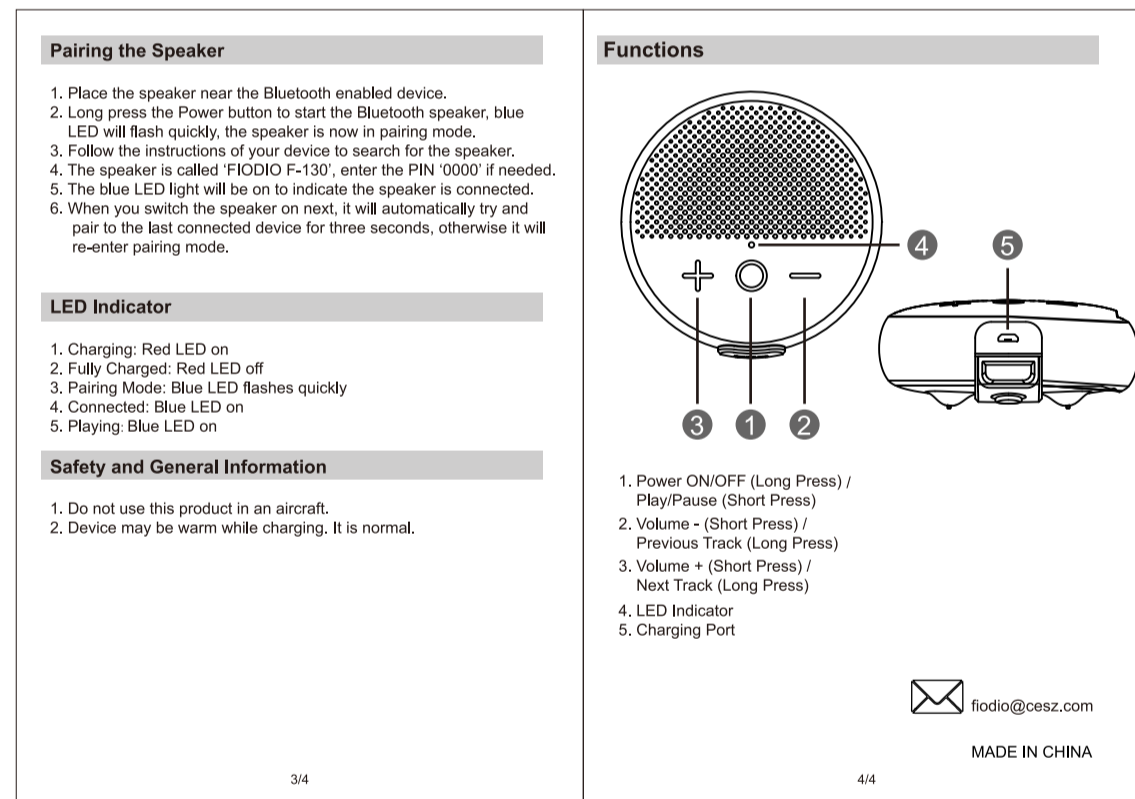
Pairing the Speaker

1. Place the speaker near the Bluetooth enabled device.
2. Long press the Power button to start the Bluetooth speaker, blue LED will flash quickly, the speaker is now in pairing mode.
3. Follow the instructions of your device to search for the speaker.
4. The speaker is called 'FIODIO F-130', enter the PIN '0000' if needed.
5. The blue LED light will be on to indicate the speaker is connected.
6. When you switch the speaker on next, it will automatically try and pair to the last connected device for three seconds, otherwise it will re-enter pairing mode.

LED Indicator

1. Charging: Red LED on
2. Fully Charged: Red LED off
3. Pairing Mode: Blue LED flashes quickly
4. Connected: Blue LED on
5. Playing: Blue LED on

Safety and General Information

1. Do not use this product in an aircraft.
2. Device may be warm while charging. It is normal.

3/4

Functions

4
5
3
1
2

1. Power ON/OFF (Long Press) / Play/Pause (Short Press)
2. Volume - (Short Press) / Previous Track (Long Press)
3. Volume + (Short Press) / Next Track (Long Press)
4. LED Indicator
5. Charging Port

fiodio@cesz.com

MADE IN CHINA

4/4